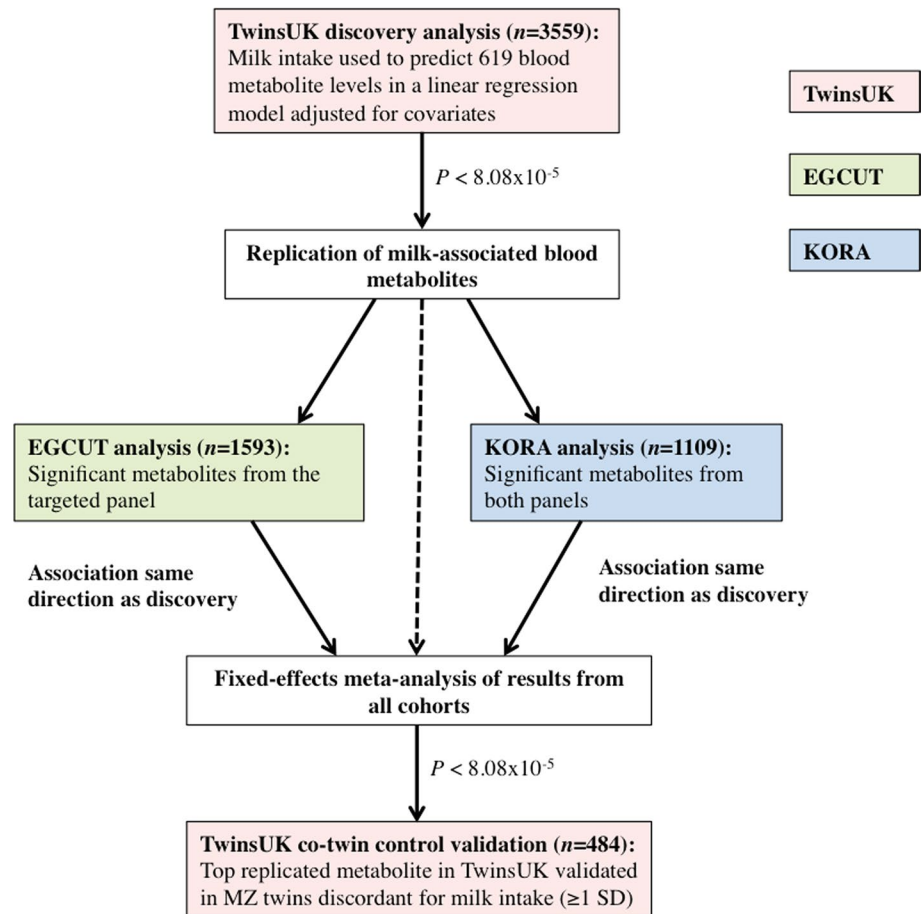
**TwinsUK discovery analysis ($n$=3559):**
Milk intake used to predict 619 blood metabolite levels in a linear regression model adjusted for covariates

TwinsUK

EGCUT

KORA

$P < 8.08 \times 10^{-5}$

Replication of milk-associated blood metabolites

**EGCUT analysis ($n$=1593):**
Significant metabolites from the targeted panel

**KORA analysis ($n$=1109):**
Significant metabolites from both panels

Association same direction as discovery

Association same direction as discovery

Fixed-effects meta-analysis of results from all cohorts

$P < 8.08 \times 10^{-5}$

**TwinsUK co-twin control validation ($n$=484):**
Top replicated metabolite in TwinsUK validated in MZ twins discordant for milk intake (≥1 SD)